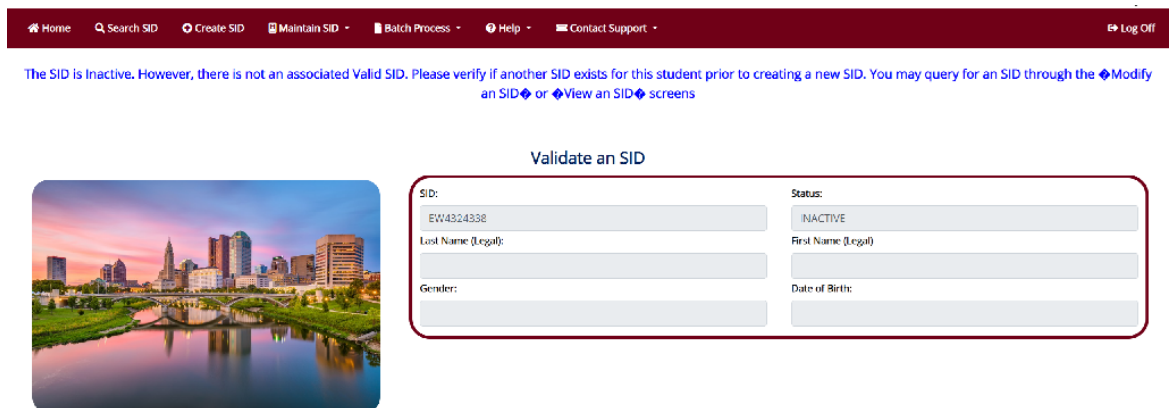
Home Search SID Create SID Maintain SID Batch Process Help Contact Support Log Off

The SID is Inactive. However, there is not an associated Valid SID. Please verify if another SID exists for this student prior to creating a new SID. You may query for an SID through the �Modify an SID� or �View an SID� screens

Validate an SID

SID:
EW4324338
Status:
INACTIVE
Last Name (Legal):
First Name (Legal)
Gender:
Date of Birth: